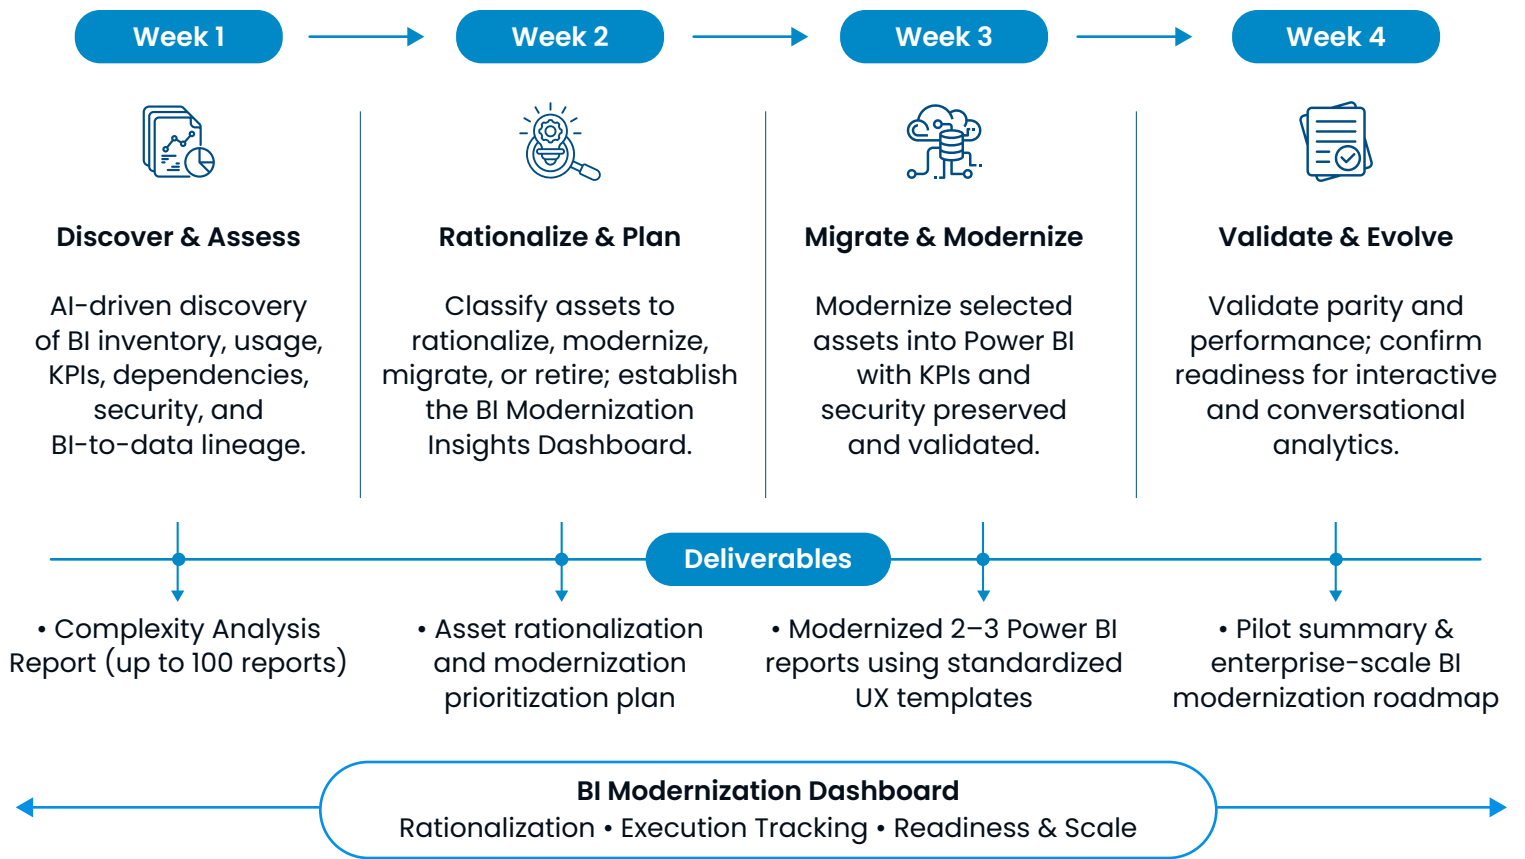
Week 1

Discover & Assess

AI-driven discovery of BI inventory, usage, KPIs, dependencies, security, and BI-to-data lineage.

Week 2

Rationalize & Plan

Classify assets to rationalize, modernize, migrate, or retire; establish the BI Modernization Insights Dashboard.

Week 3

Migrate & Modernize

Modernize selected assets into Power BI with KPIs and security preserved and validated.

Week 4

Validate & Evolve

Validate parity and performance; confirm readiness for interactive and conversational analytics.

Deliverables

• Complexity Analysis Report (up to 100 reports)

• Asset rationalization and modernization prioritization plan

• Modernized 2–3 Power BI reports using standardized UX templates

• Pilot summary & enterprise-scale BI modernization roadmap

BI Modernization Dashboard
Rationalization • Execution Tracking • Readiness & Scale